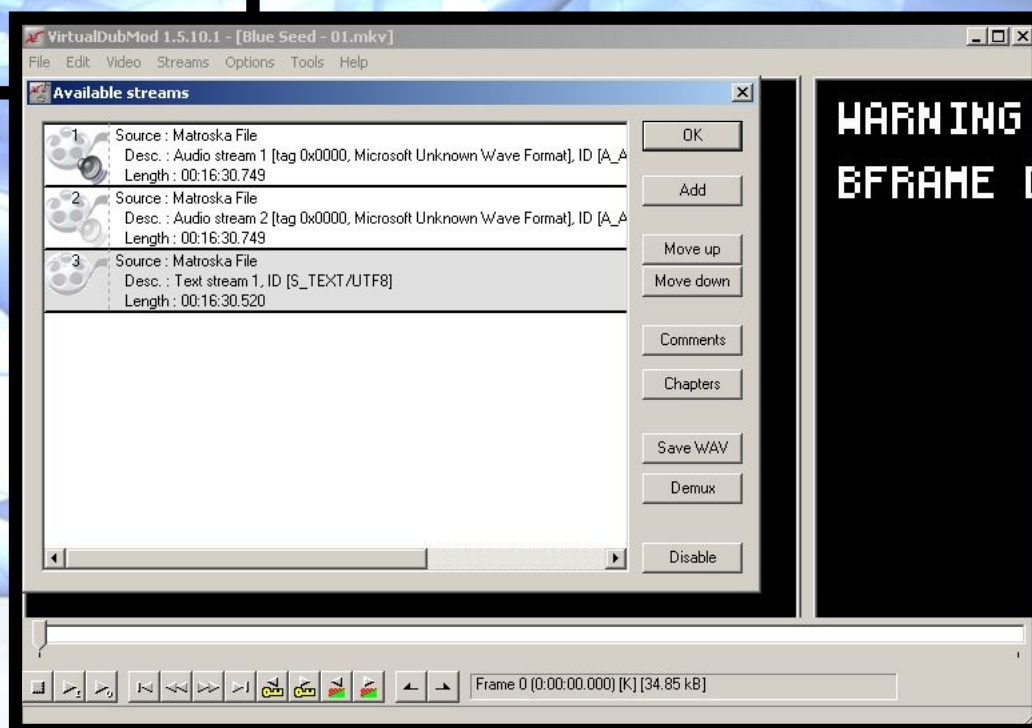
VirtualDubMod 1.5.10.1 - [Blue Seed - 01.mkv]

File Edit Video Streams Options Tools Help

Available streams

1 Source : Matroska File
Desc. : Audio stream 1 [tag 0x0000, Microsoft Unknown Wave Format], ID [A_A
Length : 00:16:30.749

2 Source : Matroska File
Desc. : Audio stream 2 [tag 0x0000, Microsoft Unknown Wave Format], ID [A_A
Length : 00:16:30.749

3 Source : Matroska File
Desc. : Text stream 1, ID [S_TEXT/UTF8]
Length : 00:16:30.520

OK
Add
Move up
Move down
Comments
Chapters
Save WAV
Demux
Disable

WARNING
BFRAME D

Frame 0 (0:00:00.000) [K] [34.85 kB]